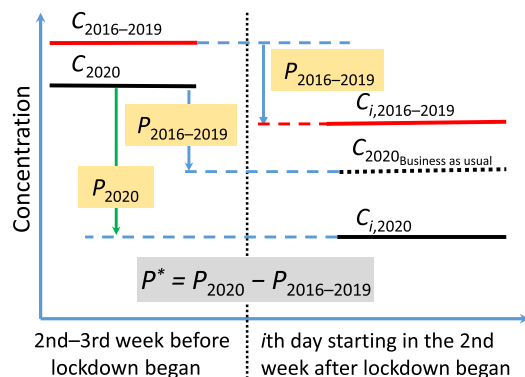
$C_{2016–2019}$

$C_{2020}$

$P_{2016–2019}$

$C_{i,2016–2019}$

$P_{2016–2019}$

$C_{2020_{\text{Business as usual}}}$

$P_{2020}$

$C_{i,2020}$

Concentration

$P^* = P_{2020} - P_{2016–2019}$

2nd–3rd week before lockdown began

ith day starting in the 2nd week after lockdown began